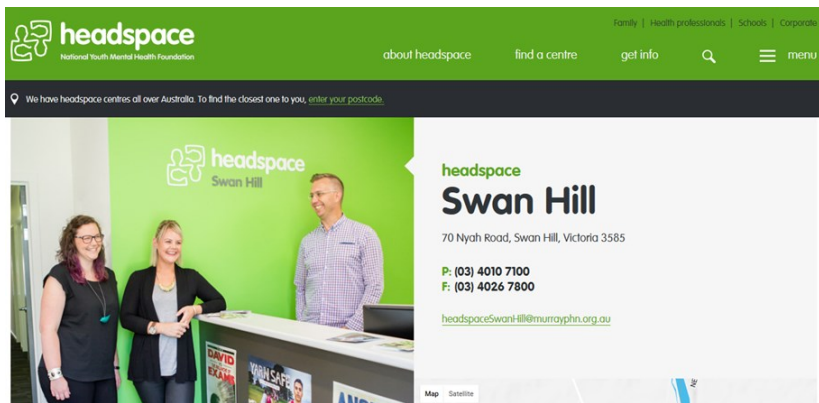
headspace
National Youth Mental Health Foundation

Family | Health professionals | Schools | Corporate

about headspace find a centre get info menu

We have headspace centres all over Australia. To find the closest one to you, enter your postcode.

headspace
Swan Hill

headspace
Swan Hill

70 Nyah Road, Swan Hill, Victoria 3585

P: (03) 4010 7100
F: (03) 4026 7800

headspaceSwanHill@murrayphn.org.au

Map Satellite